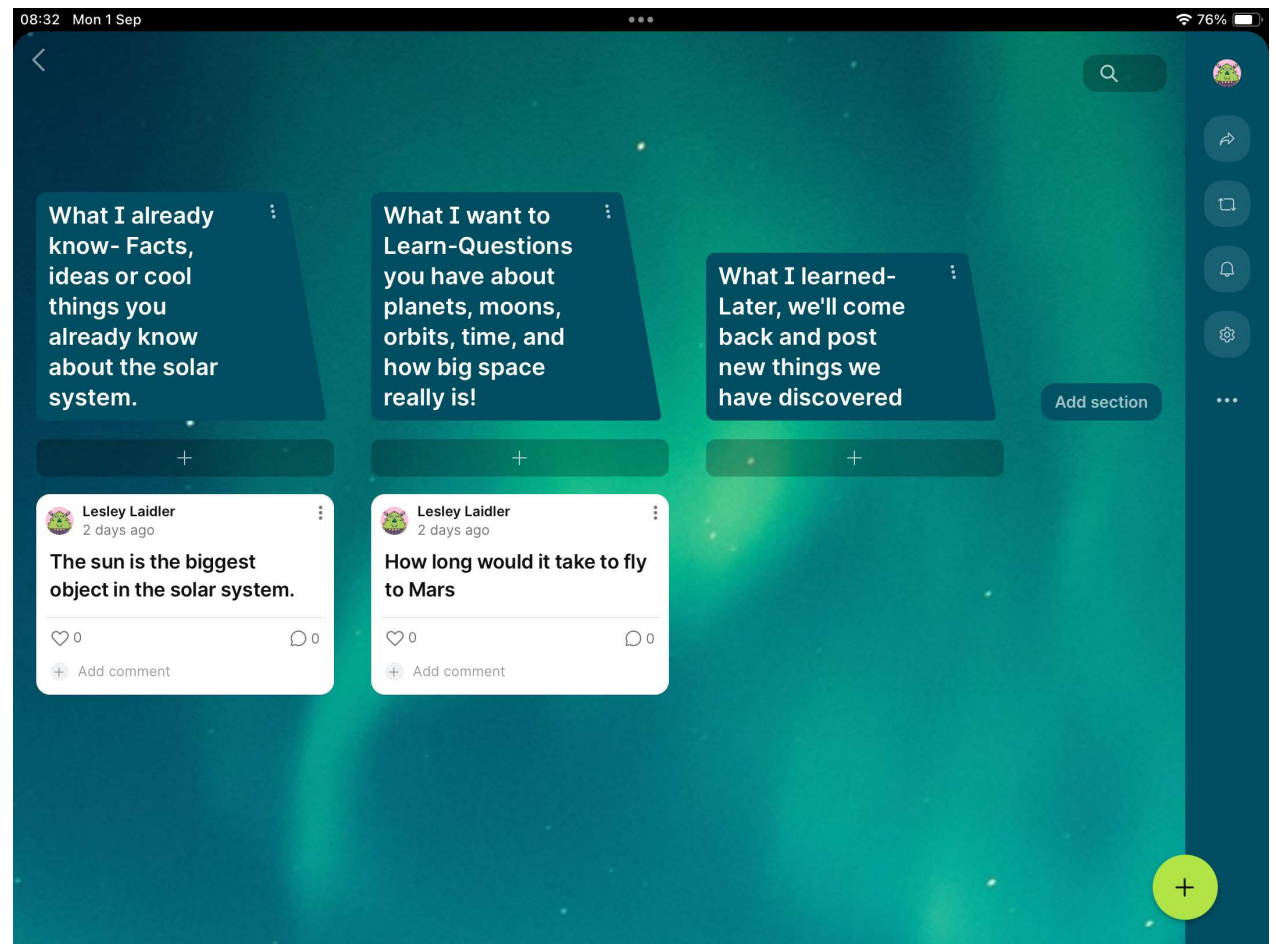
08:32 Mon 1 Sep

76%

What I already know- Facts, ideas or cool things you already know about the solar system.

+

Lesley Laidler
2 days ago

The sun is the biggest object in the solar system.

0

0

Add comment

What I want to Learn-Questions you have about planets, moons, orbits, time, and how big space really is!

+

Lesley Laidler
2 days ago

How long would it take to fly to Mars

0

0

Add comment

What I learned- Later, we'll come back and post new things we have discovered

+

Add section

+